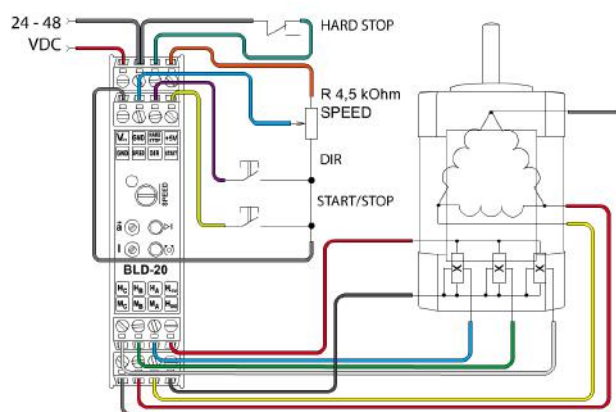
24 - 48
VDC

HARD STOP

R 4,5 kOhm
SPEED

DIR

START/STOP

$V_{cc}$ | GND | HARD STOP | +5V
GND | SPEED | DIR | START

SPEED

BLD-20

$H_C$ | $H_B$ | $H_A$ | $H_{cc}$
$M_C$ | $M_B$ | $M_A$ | $H_{GND}$